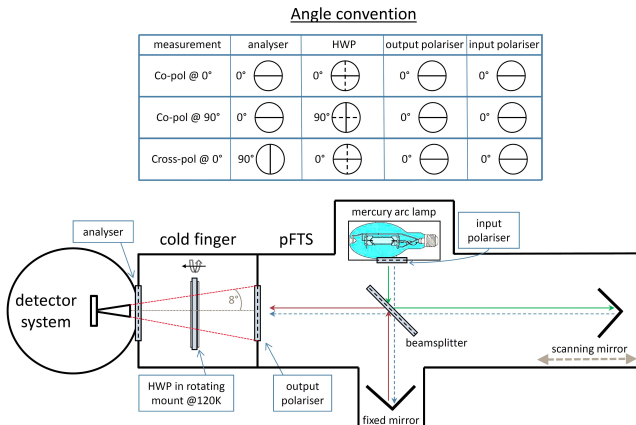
Angle convention

| measurement | analyser | HWP | output polariser | input polariser |
|---|---|---|---|---|
| Co-pol @ 0° | 0° | 0° | 0° | 0° |
| Co-pol @ 90° | 0° | 90° | 0° | 0° |
| Cross-pol @ 0° | 90° | 0° | 0° | 0° |

analyser

cold finger

pFTS

mercury arc lamp

input polariser

detector system

8°

beamsplitter

scanning mirror

HWP in rotating mount @120K

output polariser

fixed mirror